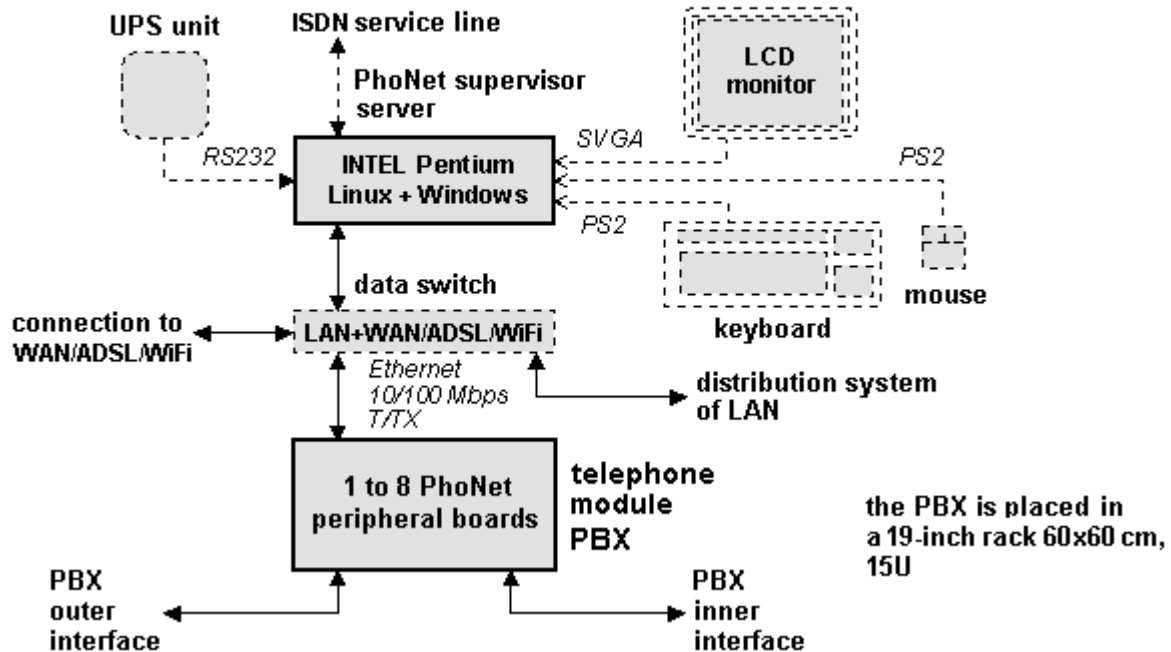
UPS unit

ISDN service line

PhoNet supervisor server

LCD monitor

RS232

SVGA

INTEL Pentium Linux + Windows

PS2

PS2

data switch

mouse

connection to WAN/ADSL/WiFi

LAN+WAN/ADSL/WiFi

keyboard

Ethernet 10/100 Mbps T/TX

distribution system of LAN

1 to 8 PhoNet peripheral boards

telephone module PBX

the PBX is placed in a 19-inch rack 60x60 cm, 15U

PBX outer interface

PBX inner interface